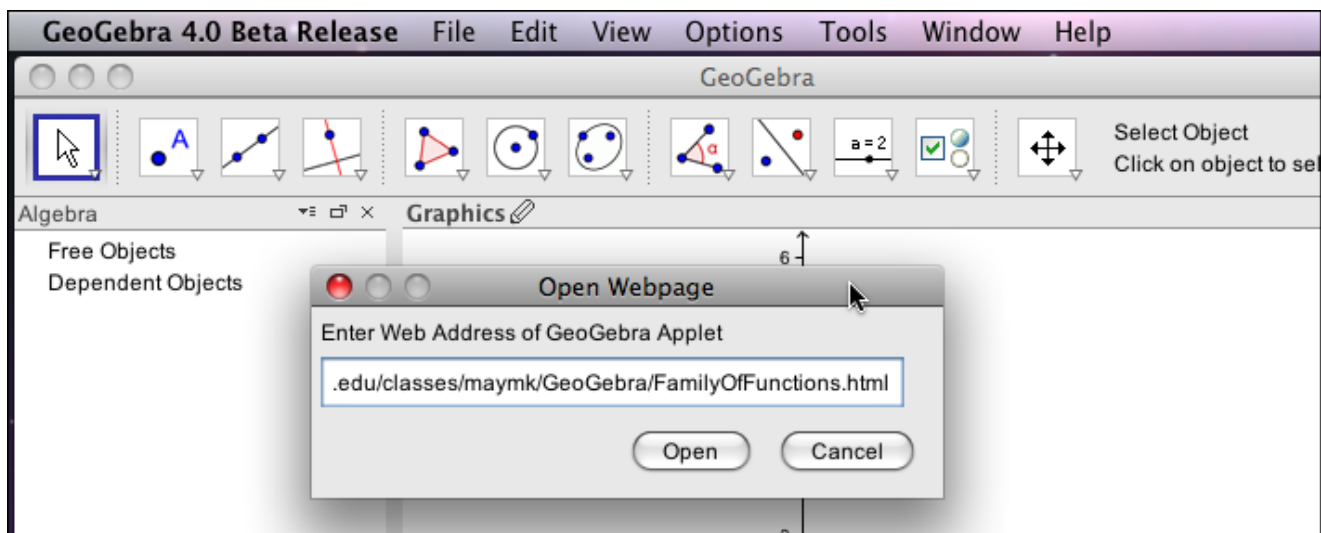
GeoGebra 4.0 Beta Release File Edit View Options Tools Window Help

GeoGebra

Select Object
Click on object to se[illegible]

Algebra

Free Objects
Dependent Objects

Graphics

6

Open Webpage

Enter Web Address of GeoGebra Applet

.edu/classes/maymk/GeoGebra/FamilyOfFunctions.html

Open Cancel

a = 2

α

A

2